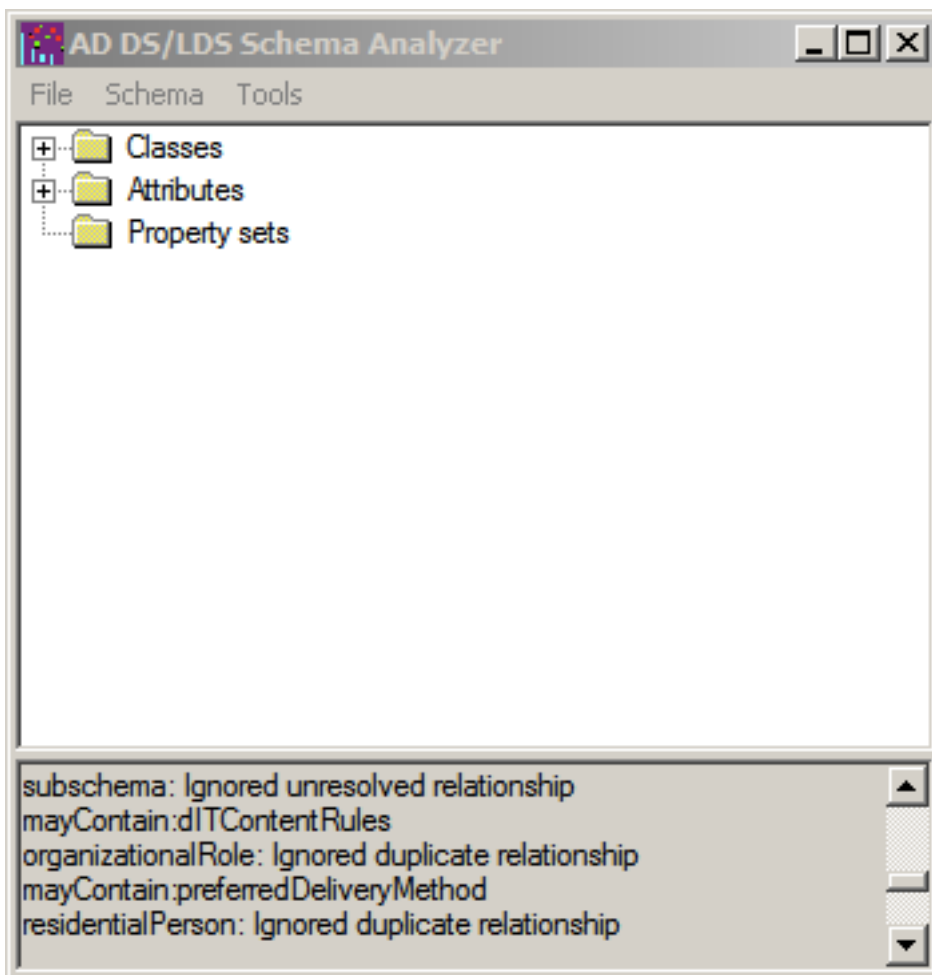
AD DS/LDS Schema Analyzer

File Schema Tools

Classes
Attributes
Property sets

subschema: Ignored unresolved relationship
mayContain:dITContentRules
organizationalRole: Ignored duplicate relationship
mayContain:preferredDeliveryMethod
residentialPerson: Ignored duplicate relationship